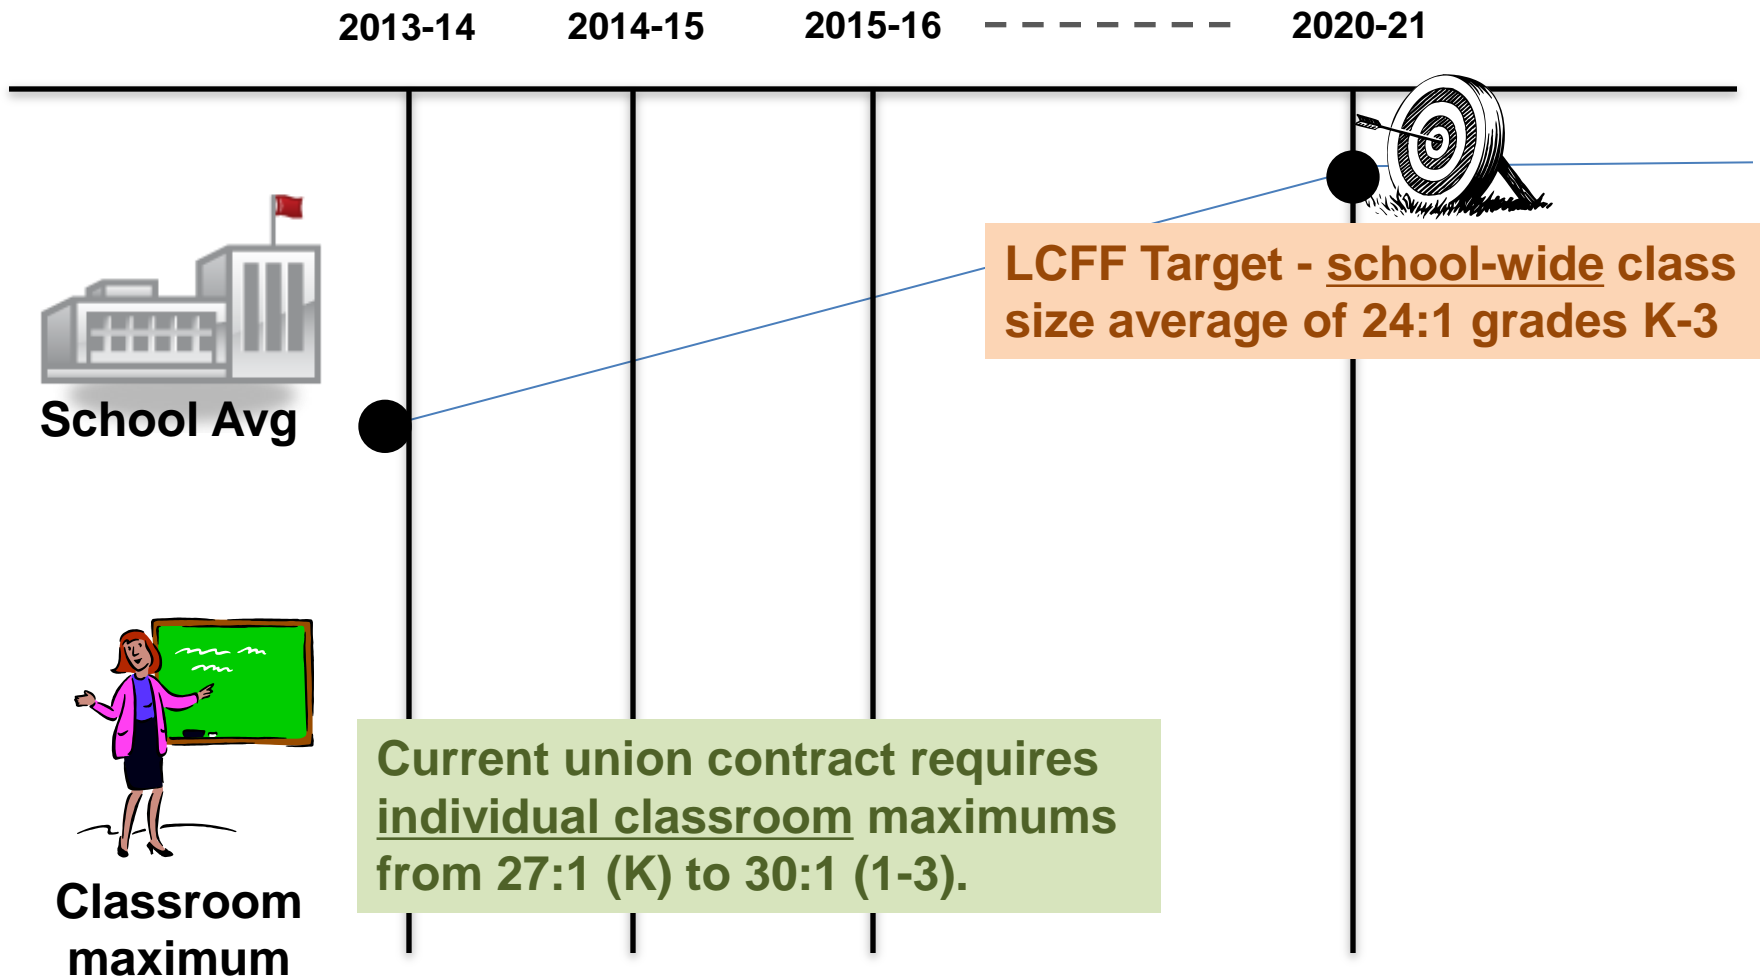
2013-14 2014-15 2015-16 2020-21

LCFF Target - school-wide class size average of 24:1 grades K-3

School Avg

Current union contract requires individual classroom maximums from 27:1 (K) to 30:1 (1-3).

Classroom maximum